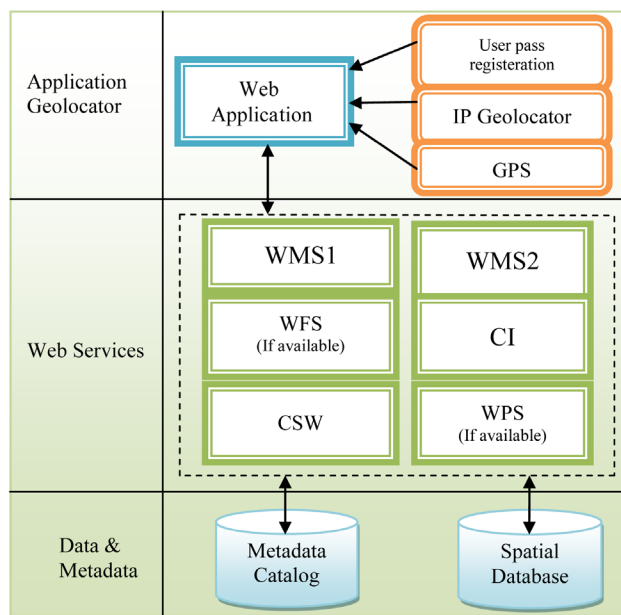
Application Geolocator

Web Application

User pass registeration

IP Geolocator

GPS

Web Services

WMS1

WFS
(If available)

CSW

WMS2

CI

WPS
(If available)

Data & Metadata

Metadata Catalog

Spatial Database